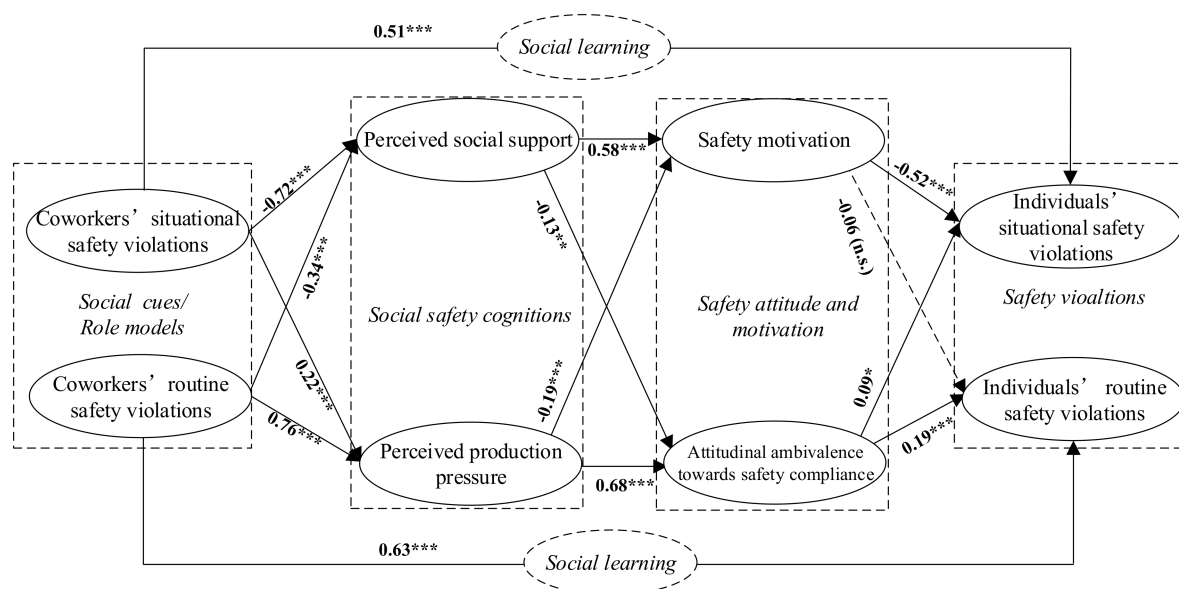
0.51***

Social learning

Perceived social support

0.58***

Safety motivation

Coworkers' situational safety violations

-0.72***

-0.34***

-0.13**

-0.52***

-0.06 (n.s.)

Individuals' situational safety violations

Social cues/ Role models

Social safety cognitions

Safety attitude and motivation

Safety vioaltions

Coworkers' routine safety violations

0.22***

-0.19***

0.76***

0.09*

Individuals' routine safety violations

0.19***

Perceived production pressure

0.68***

Attitudinal ambivalence towards safety compliance

0.63***

Social learning